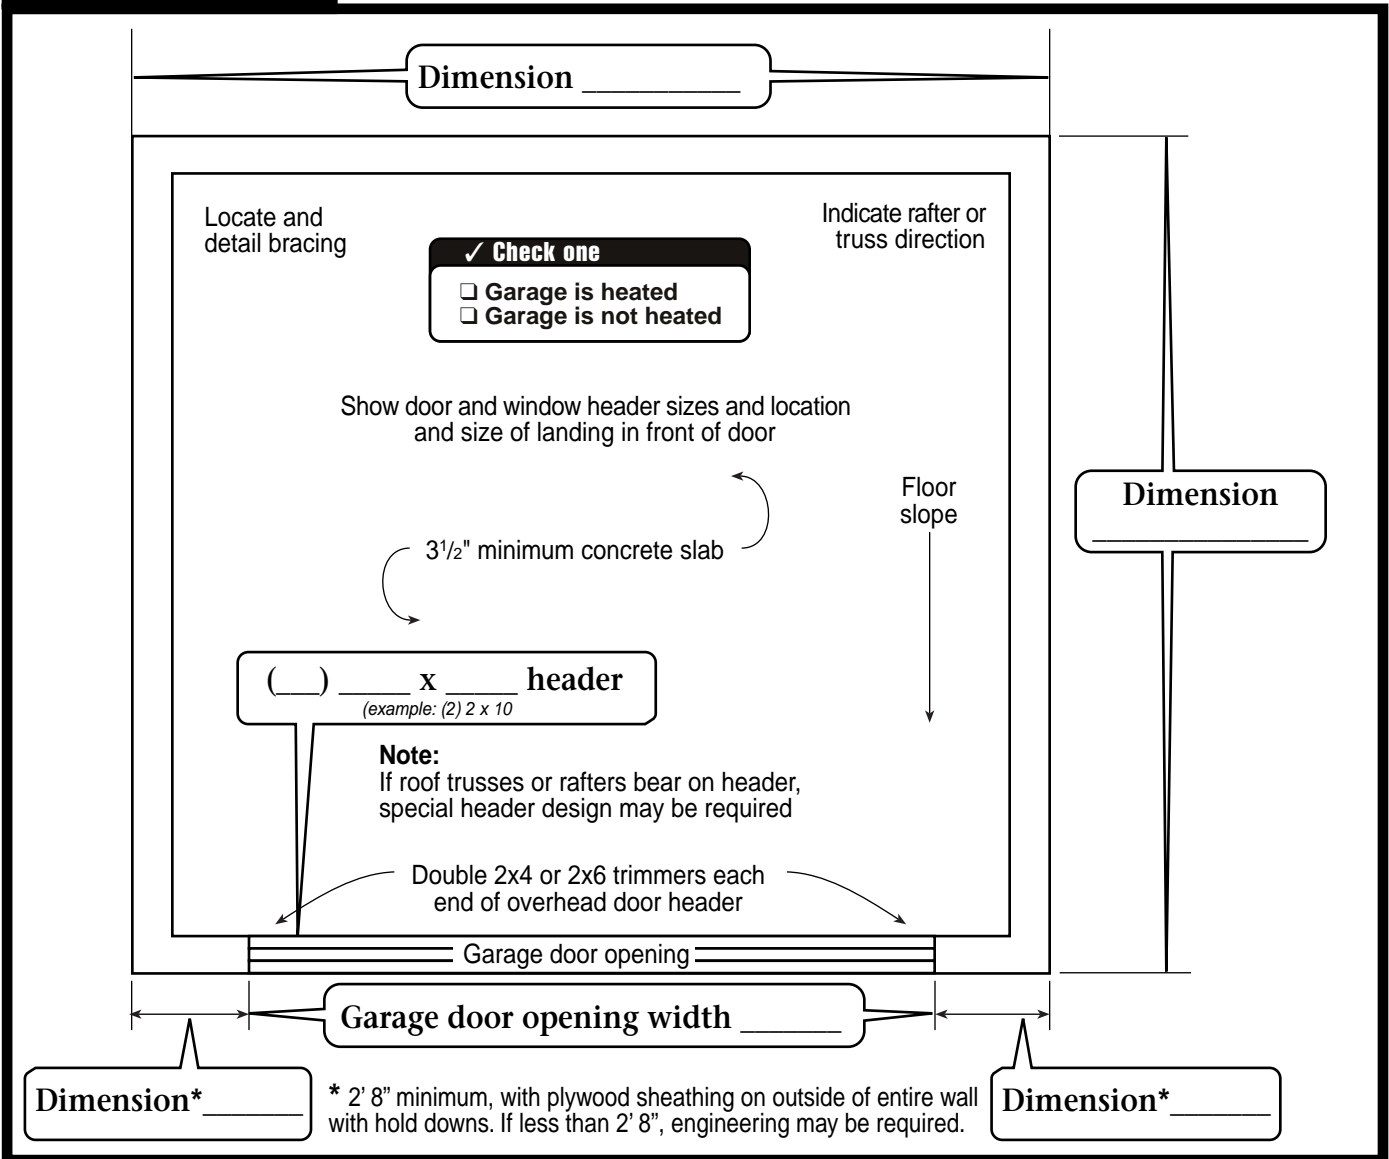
Dimension ________

Locate and detail bracing

✓ Check one
❑ Garage is heated
❑ Garage is not heated

Indicate rafter or truss direction

Dimension ________

Show door and window header sizes and location and size of landing in front of door

Floor slope

$3\frac{1}{2}$" minimum concrete slab

(__) ____ x ____ header
(example: (2) 2 x 10

Note:
If roof trusses or rafters bear on header, special header design may be required

Double 2x4 or 2x6 trimmers each end of overhead door header

Garage door opening

Garage door opening width ______

Dimension*______

* 2' 8" minimum, with plywood sheathing on outside of entire wall with hold downs. If less than 2' 8", engineering may be required.

Dimension*______